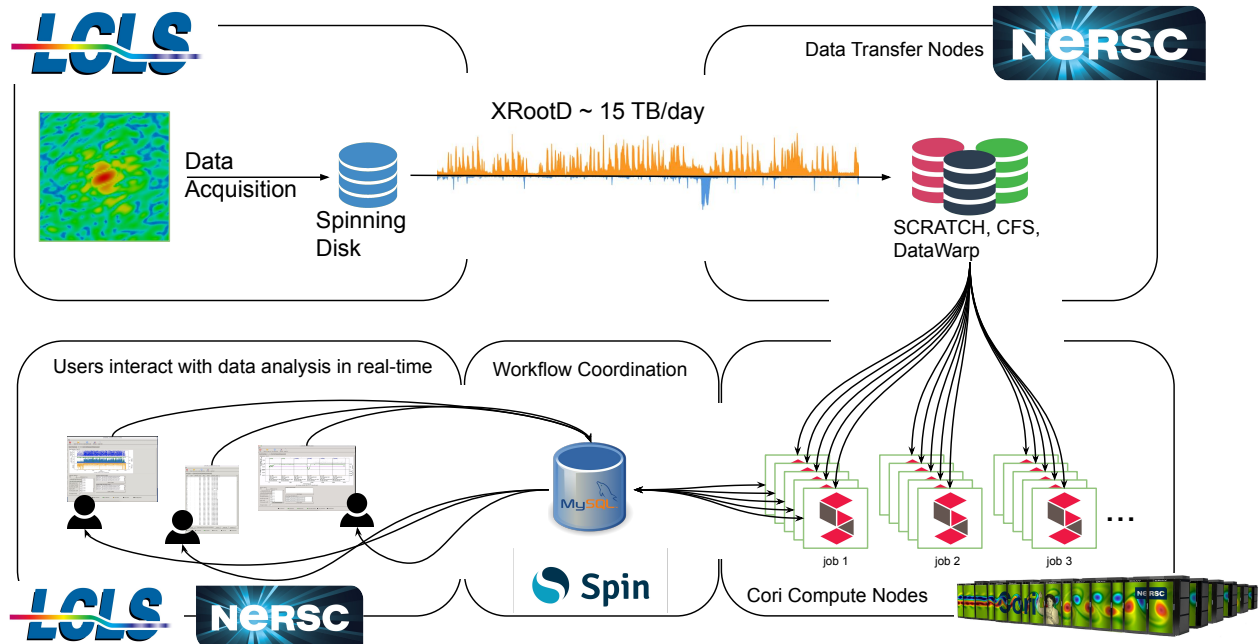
LCLS

Data Transfer Nodes

NERSC

XRootD ~ 15 TB/day

Data Acquisition

Spinning Disk

SCRATCH, CFS, DataWarp

Users interact with data analysis in real-time

Workflow Coordination

MySQL

job 1

job 2

job 3

…

Spin

LCLS

NERSC

Cori Compute Nodes

Cori